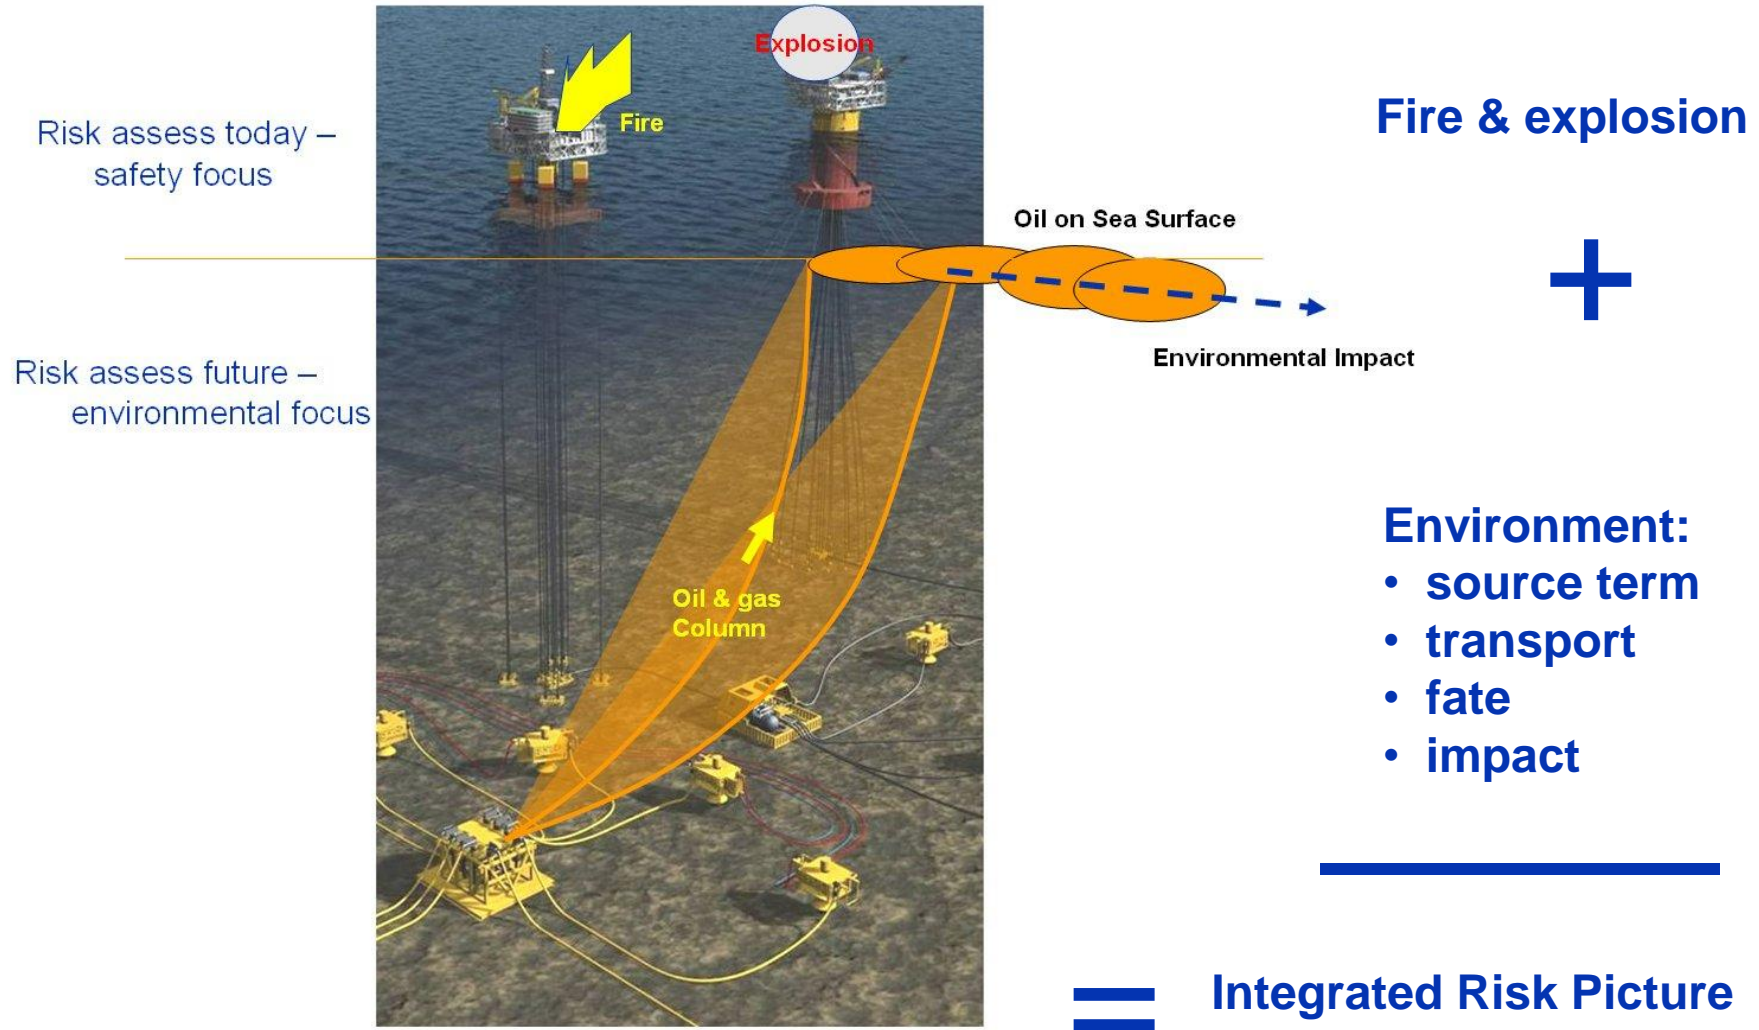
Risk assess today – safety focus

Risk assess future – environmental focus

Explosion

Fire

Oil on Sea Surface

Environmental Impact

Oil & gas Column

Fire & explosion

+

Environment:
• source term
• transport
• fate
• impact

= Integrated Risk Picture